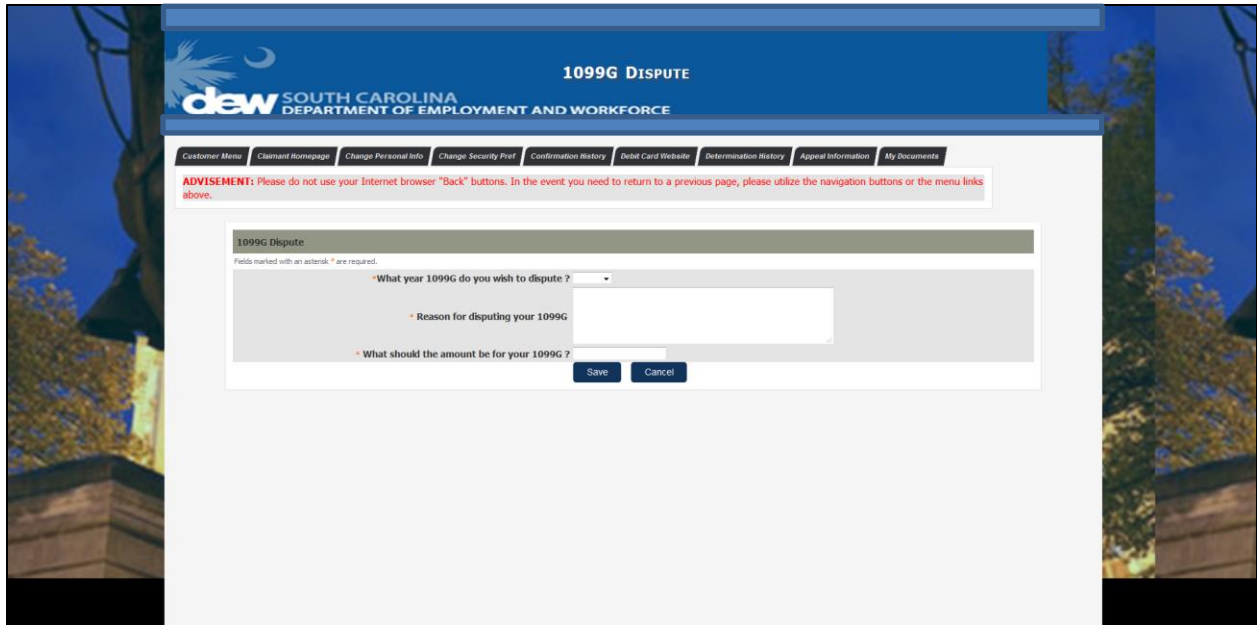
1099G Dispute

dew SOUTH CAROLINA DEPARTMENT OF EMPLOYMENT AND WORKFORCE

Customer Menu | Claimant Homepage | Change Personal Info | Change Security Pref | Confirmation History | Debit Card Website | Determination History | Appeal Information | My Documents

ADVISEMENT: Please do not use your Internet browser "Back" buttons. In the event you need to return to a previous page, please utilize the navigation buttons or the menu links above.

1099G Dispute

Fields marked with an asterisk * are required.

*What year 1099G do you wish to dispute ?

* Reason for disputing your 1099G

* What should the amount be for your 1099G ?

Save Cancel